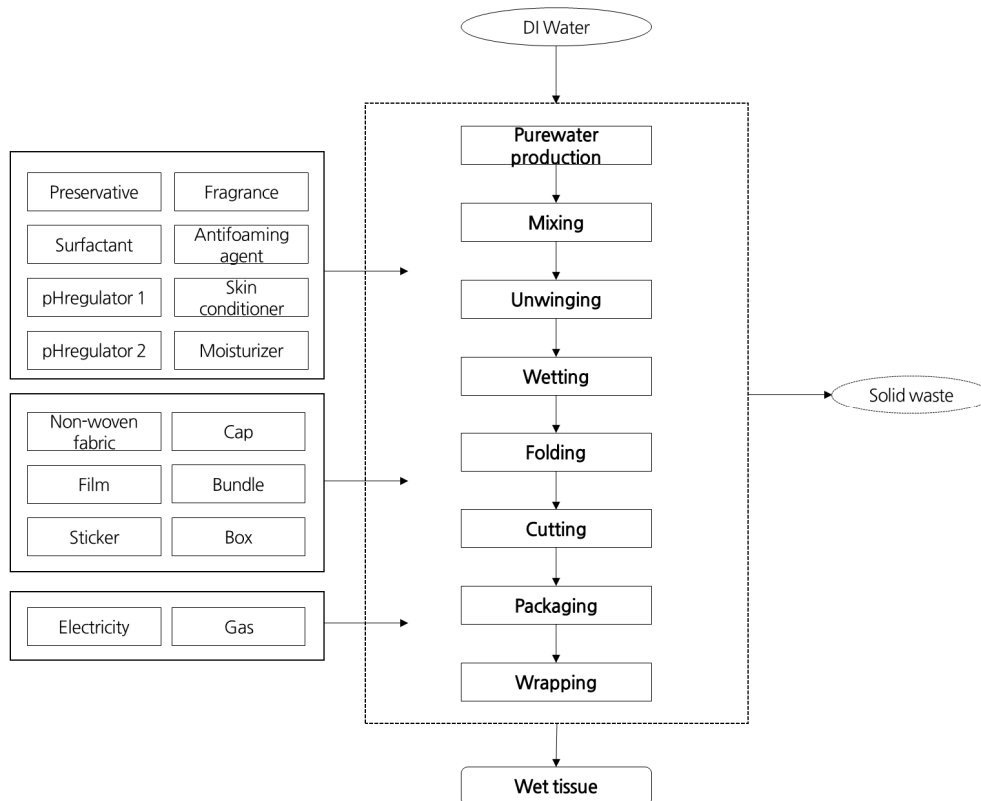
DI Water

Preservative
Fragrance
Surfactant
Antifoaming agent
pHregulator 1
Skin conditioner
pHregulator 2
Moisturizer

Non-woven fabric
Cap
Film
Bundle
Sticker
Box

Electricity
Gas

Purewater production
Mixing
Unwinging
Wetting
Folding
Cutting
Packaging
Wrapping

Solid waste

Wet tissue